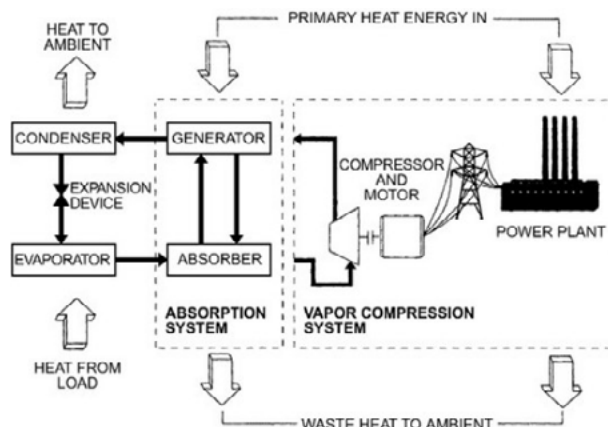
HEAT TO AMBIENT

PRIMARY HEAT ENERGY IN

CONDENSER

GENERATOR

EXPANSION DEVICE

COMPRESSOR AND MOTOR

EVAPORATOR

ABSORBER

POWER PLANT

ABSORPTION SYSTEM

VAPOR COMPRESSION SYSTEM

HEAT FROM LOAD

WASTE HEAT TO AMBIENT